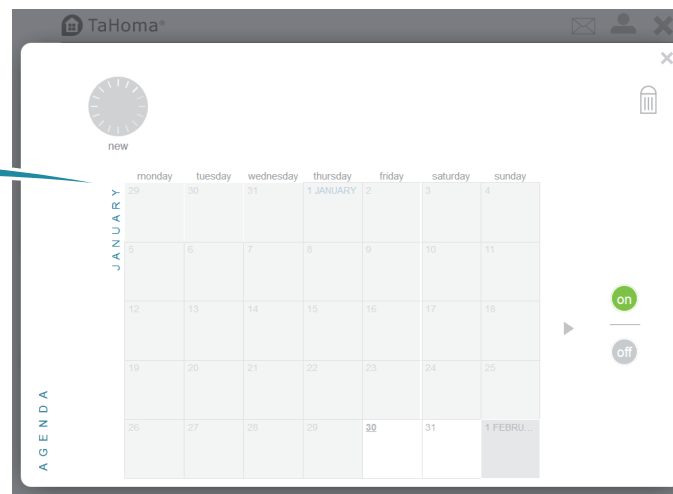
TaHoma®

new

JANUARY

| monday | tuesday | wednesday | thursday | friday | saturday | sunday |
|---|---|---|---|---|---|---|
| 29 | 30 | 31 | 1 JANUARY | 2 | 3 | 4 |
| 5 | 6 | 7 | 8 | 9 | 10 | 11 |
| 12 | 13 | 14 | 15 | 16 | 17 | 18 |
| 19 | 20 | 21 | 22 | 23 | 24 | 25 |
| 26 | 27 | 28 | 29 | 30 | 31 | 1 FEBRU... |

on

off

AGENDA